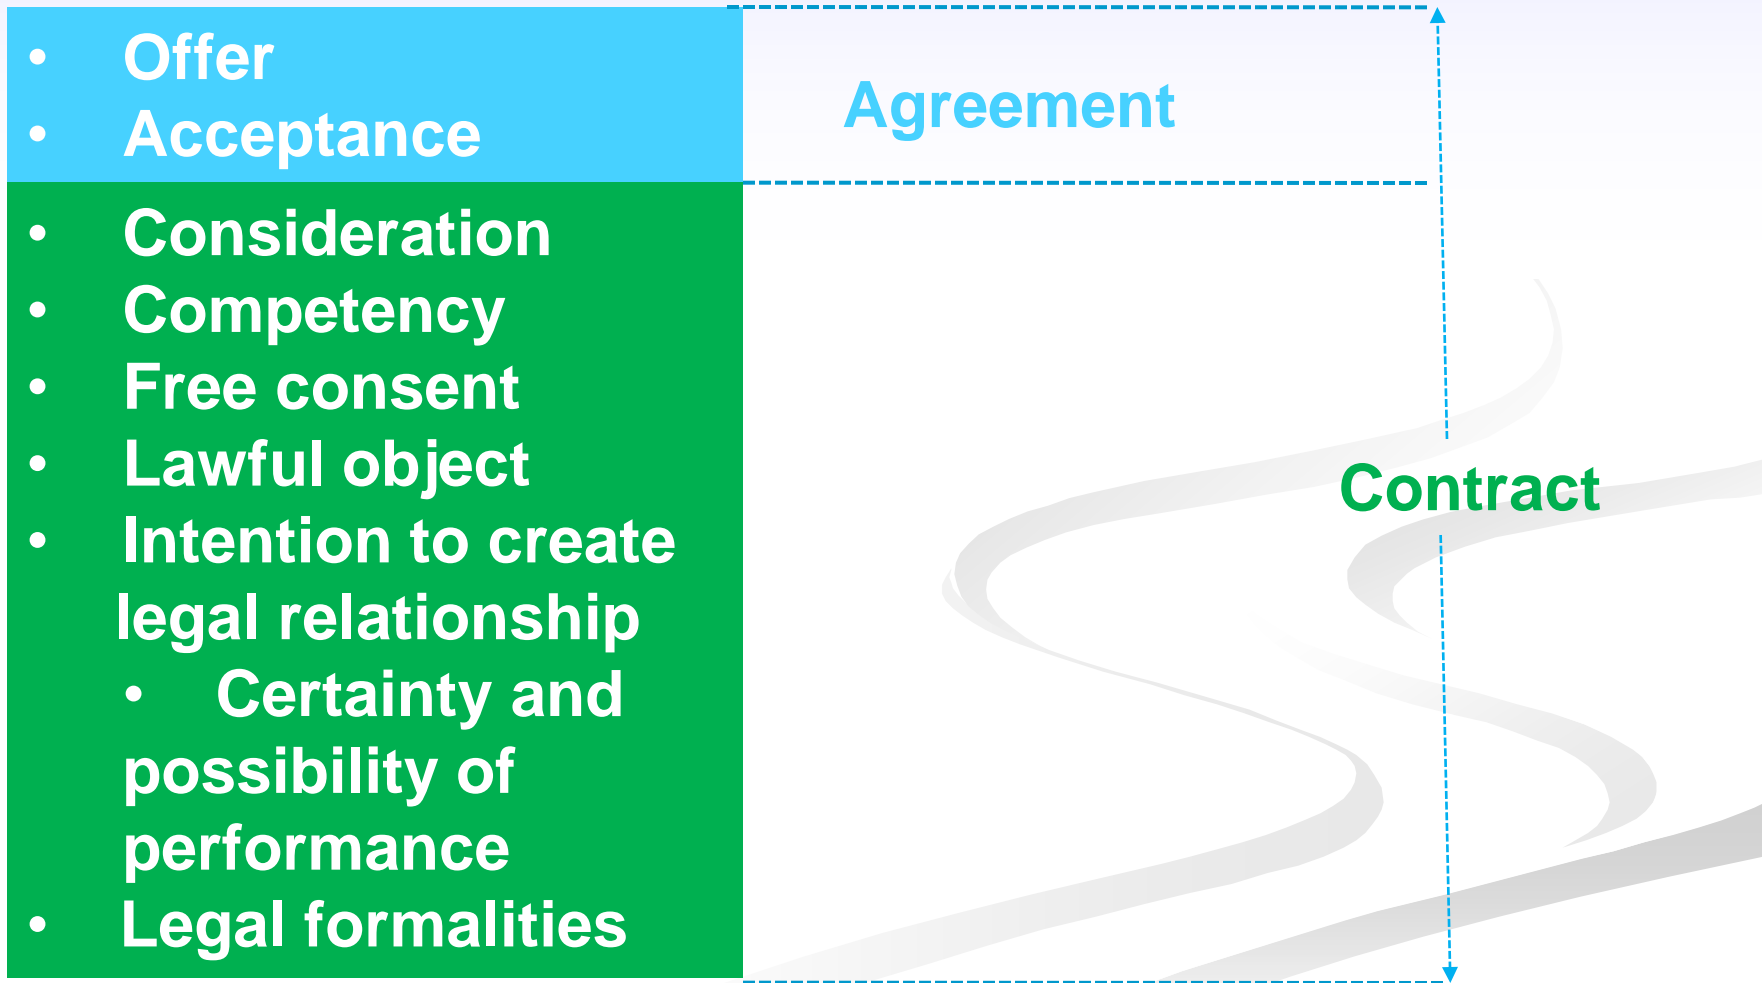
- Offer
- Acceptance

Agreement

- Consideration
- Competency
- Free consent
- Lawful object
- Intention to create legal relationship
- Certainty and possibility of performance
- Legal formalities

Contract